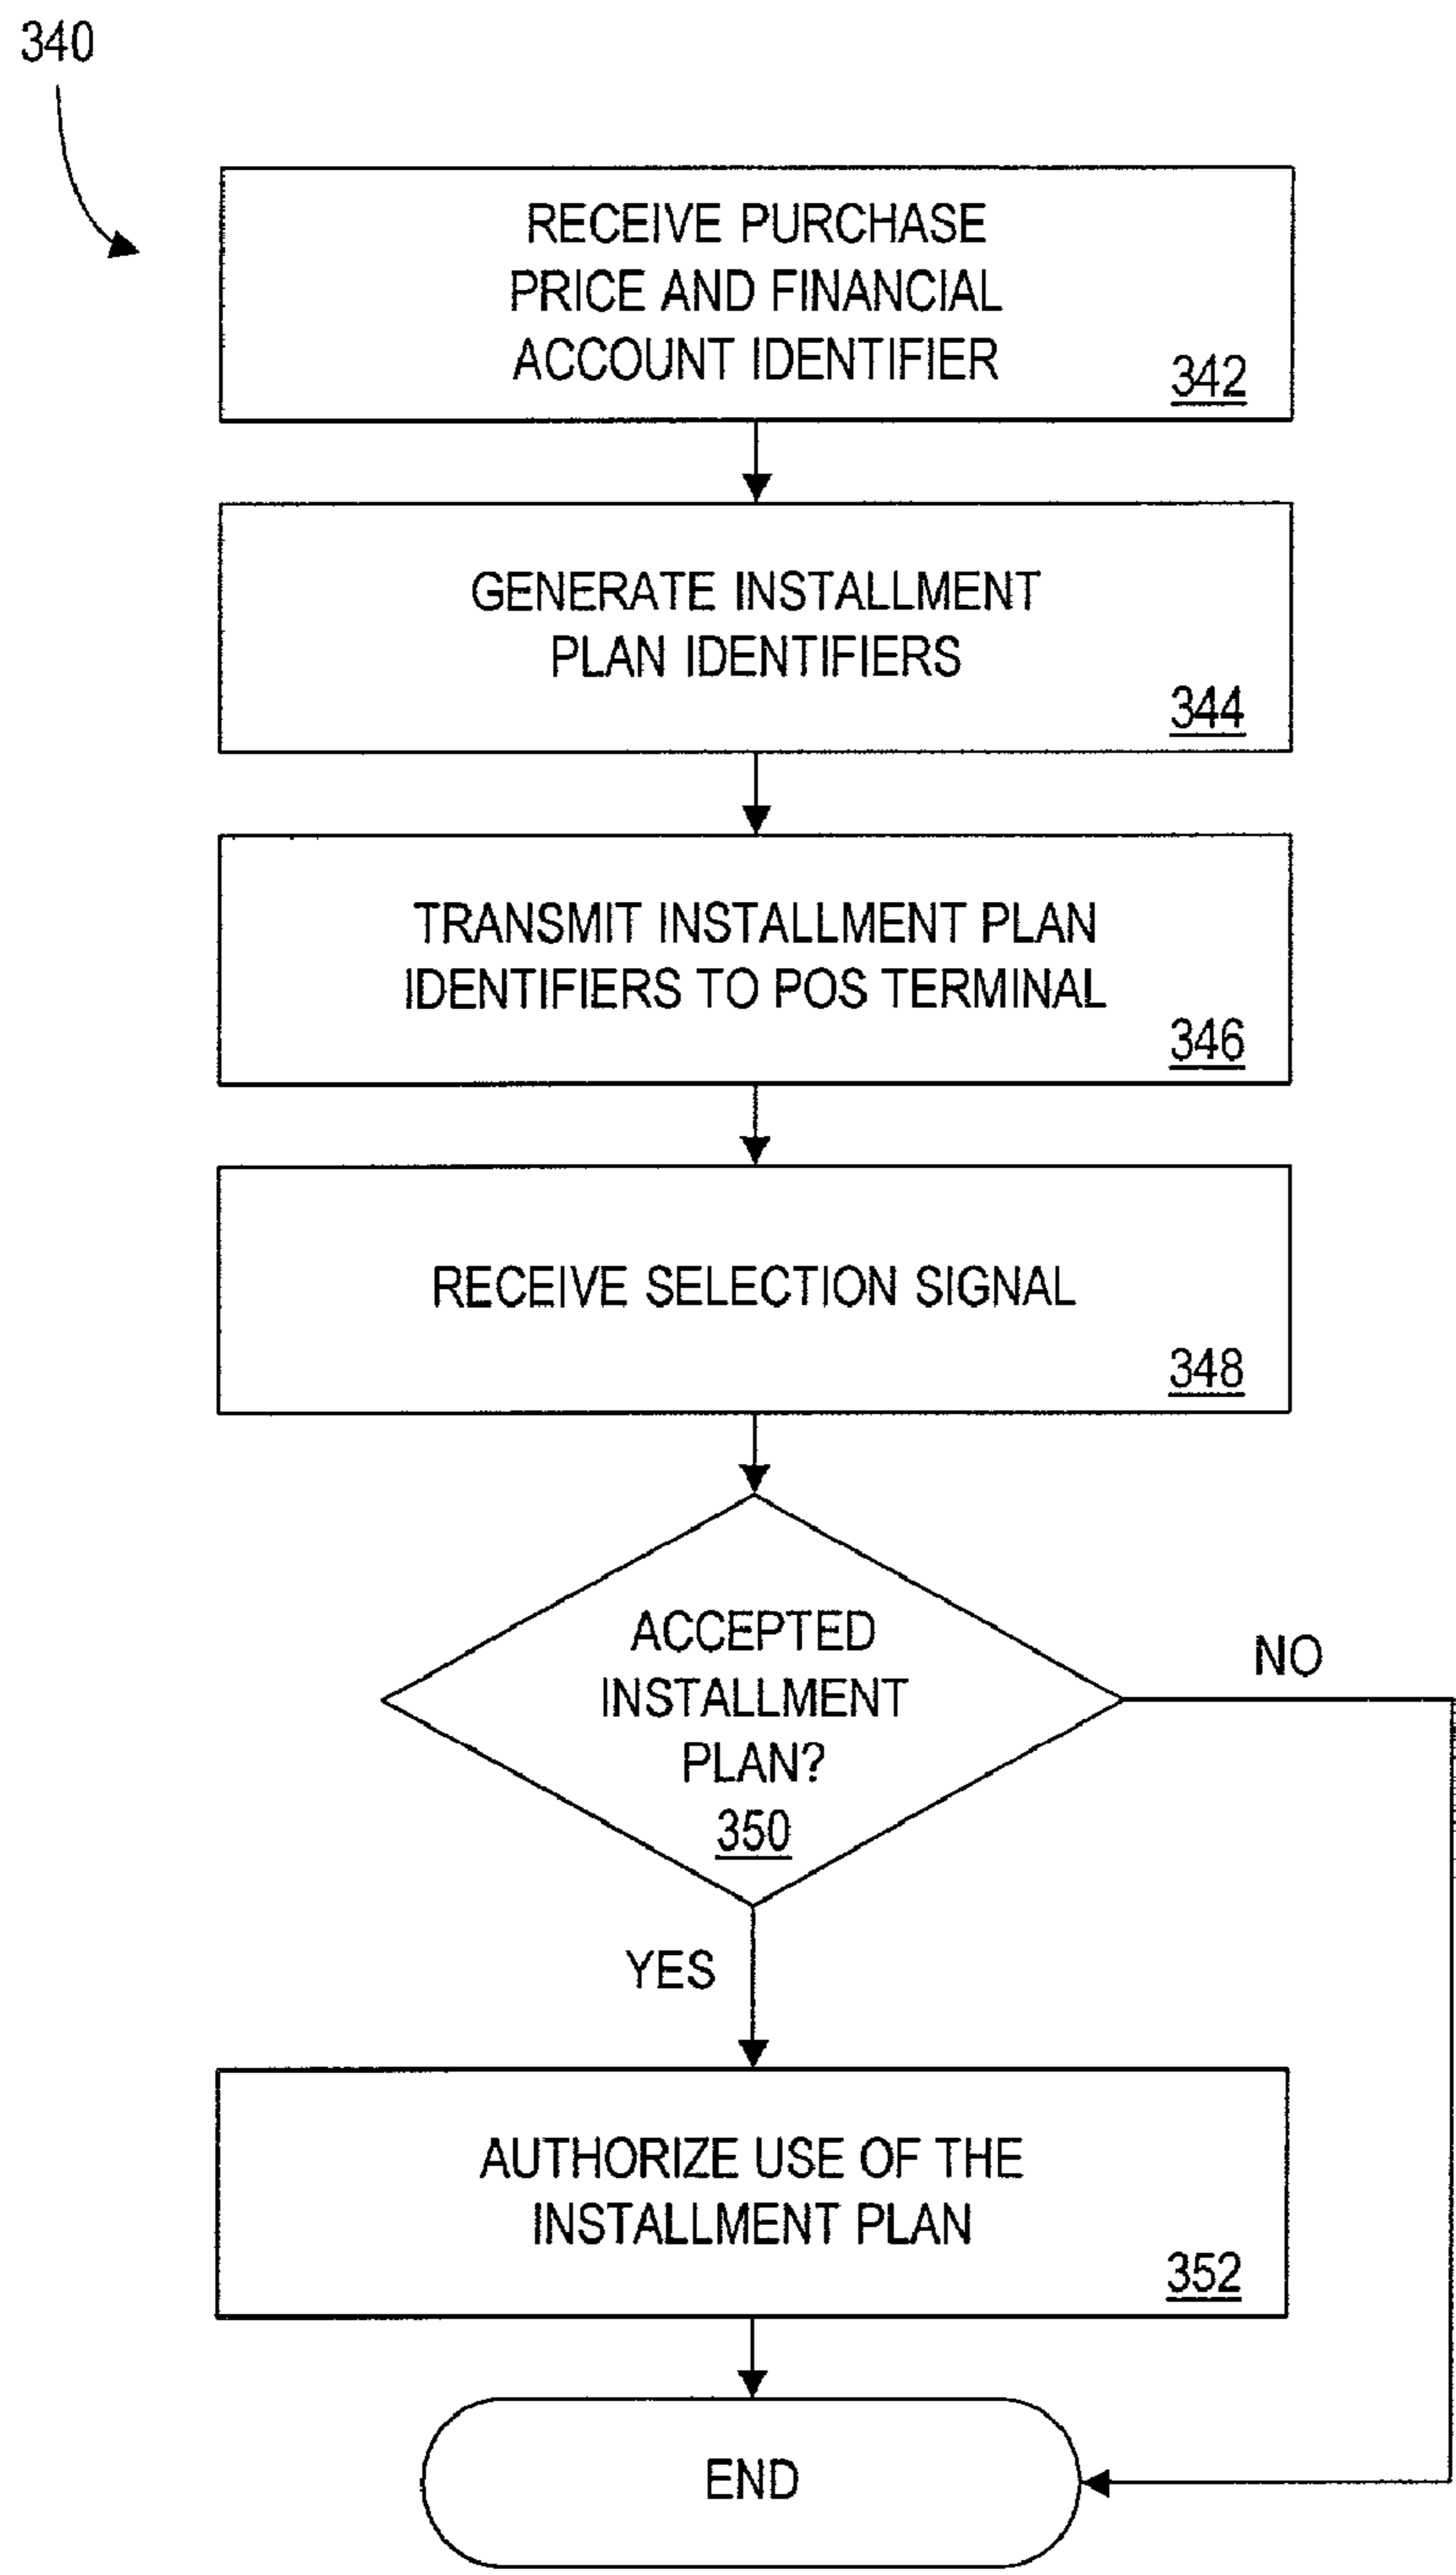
340

RECEIVE PURCHASE PRICE AND FINANCIAL ACCOUNT IDENTIFIER
342

GENERATE INSTALLMENT PLAN IDENTIFIERS
344

TRANSMIT INSTALLMENT PLAN IDENTIFIERS TO POS TERMINAL
346

RECEIVE SELECTION SIGNAL
348

ACCEPTED INSTALLMENT PLAN?
350

NO

YES

AUTHORIZE USE OF THE INSTALLMENT PLAN
352

END